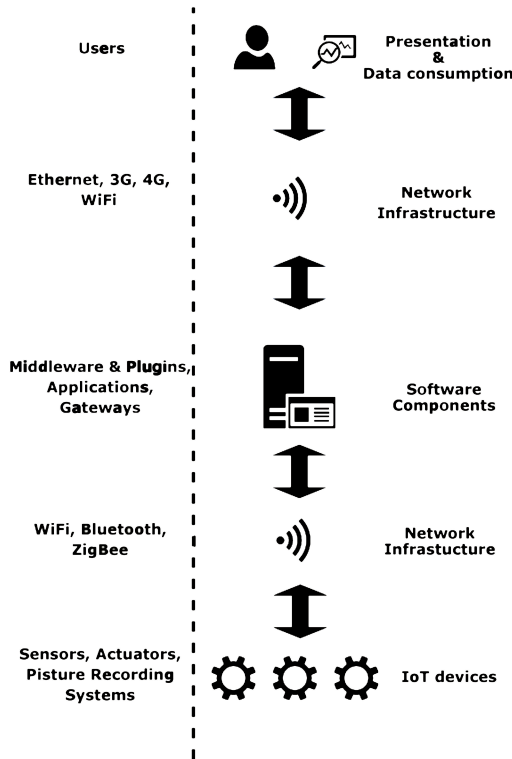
Users

Presentation & Data consumption

Ethernet, 3G, 4G, WiFi

Network Infrastructure

Middleware & Plugins, Applications, Gateways

Software Components

WiFi, Bluetooth, ZigBee

Network Infrastucture

Sensors, Actuators, Pisture Recording Systems

IoT devices